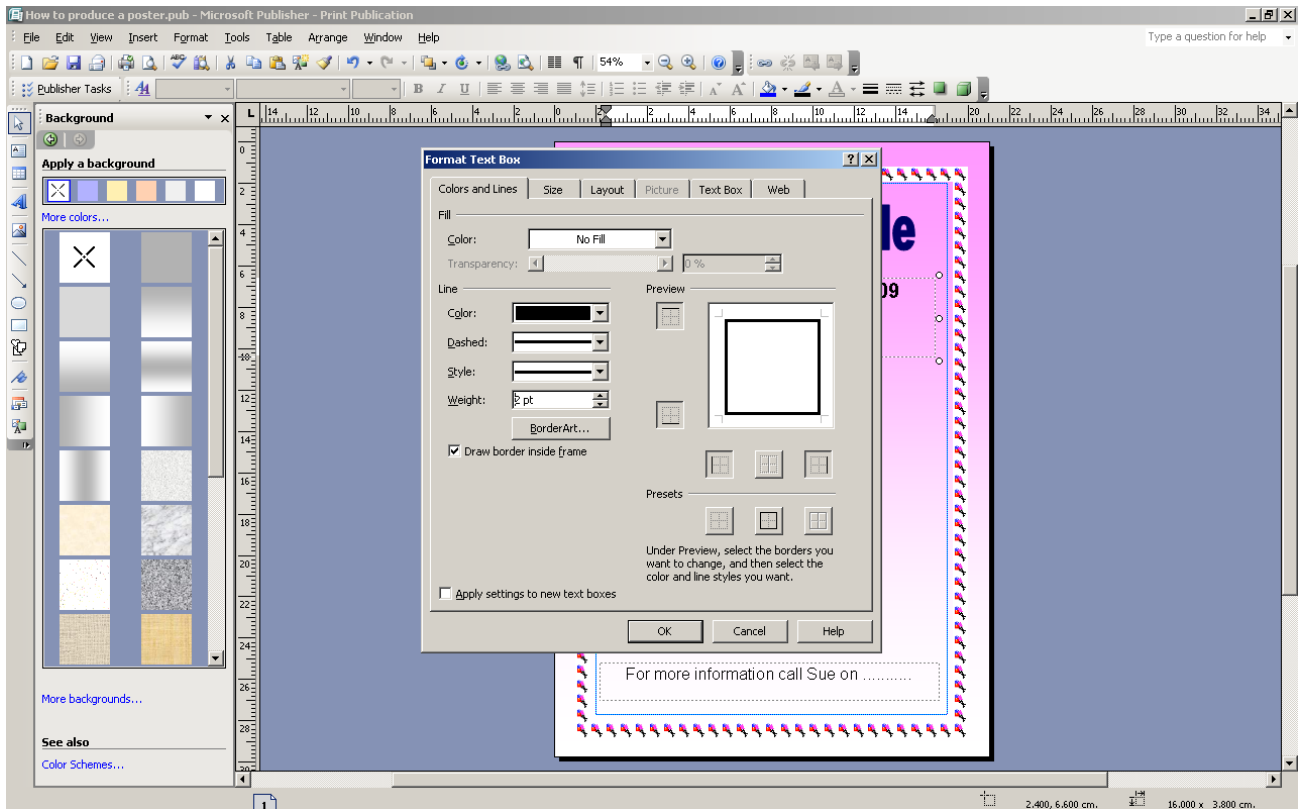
How to produce a poster.pub - Microsoft Publisher - Print Publication

File Edit View Insert Format Tools Table Arrange Window Help

Type a question for help

54%

Publisher Tasks

Background

Apply a background

More colors...

More backgrounds...

See also

Color Schemes...

Format Text Box

Colors and Lines | Size | Layout | Picture | Text Box | Web

Fill

Color: No Fill

Transparency: 0 %

Line

Color:

Dashed:

Style:

Weight: 2 pt

BorderArt...

Draw border inside frame

Preview

Presets

Under Preview, select the borders you want to change, and then select the color and line styles you want.

Apply settings to new text boxes

OK Cancel Help

le

09

For more information call Sue on ..........

1

2.400, 6.600 cm.

16.000 x 3.800 cm.